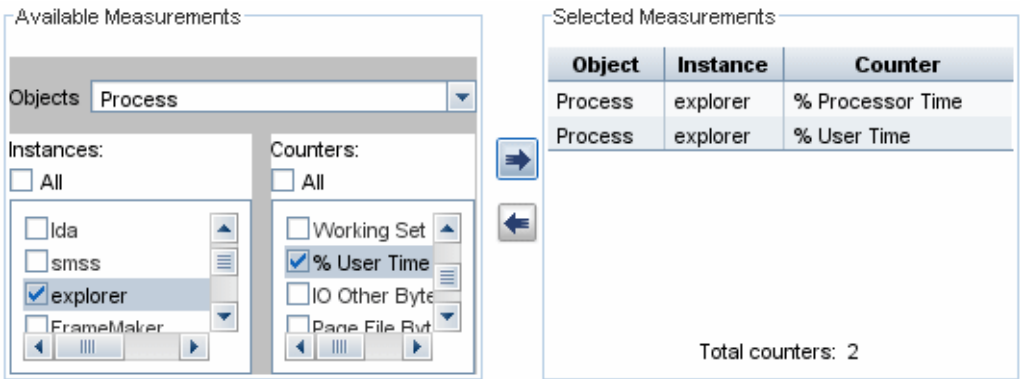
Available Measurements

Objects Process

Instances:
All
lda
smss
explorer
FrameMaker

Counters:
All
Working Set
% User Time
IO Other Byte
Page File Byt

Selected Measurements

| Object | Instance | Counter |
|---|---|---|
| Process | explorer | % Processor Time |
| Process | explorer | % User Time |

Total counters: 2